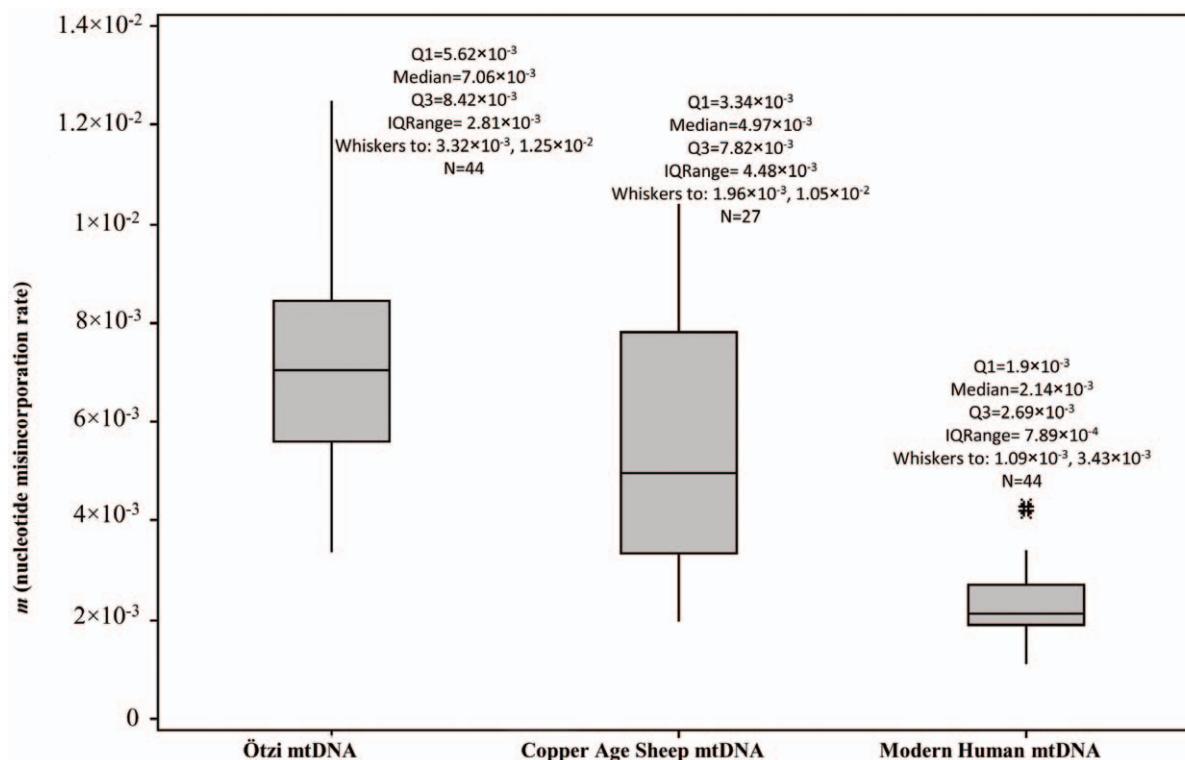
$1.4\times10^{-2}$
$1.2\times10^{-2}$
$1\times10^{-2}$
$8\times10^{-3}$
$6\times10^{-3}$
$4\times10^{-3}$
$2\times10^{-3}$
0

m (nucleotide misincorporation rate)

Q1=$5.62\times10^{-3}$
Median=$7.06\times10^{-3}$
Q3=$8.42\times10^{-3}$
IQRange= $2.81\times10^{-3}$
Whiskers to: $3.32\times10^{-3}$, $1.25\times10^{-2}$
N=44

Q1=$3.34\times10^{-3}$
Median=$4.97\times10^{-3}$
Q3=$7.82\times10^{-3}$
IQRange= $4.48\times10^{-3}$
Whiskers to: $1.96\times10^{-3}$, $1.05\times10^{-2}$
N=27

Q1=$1.9\times10^{-3}$
Median=$2.14\times10^{-3}$
Q3=$2.69\times10^{-3}$
IQRange= $7.89\times10^{-4}$
Whiskers to: $1.09\times10^{-3}$, $3.43\times10^{-3}$
N=44

Ötzi mtDNA
Copper Age Sheep mtDNA
Modern Human mtDNA